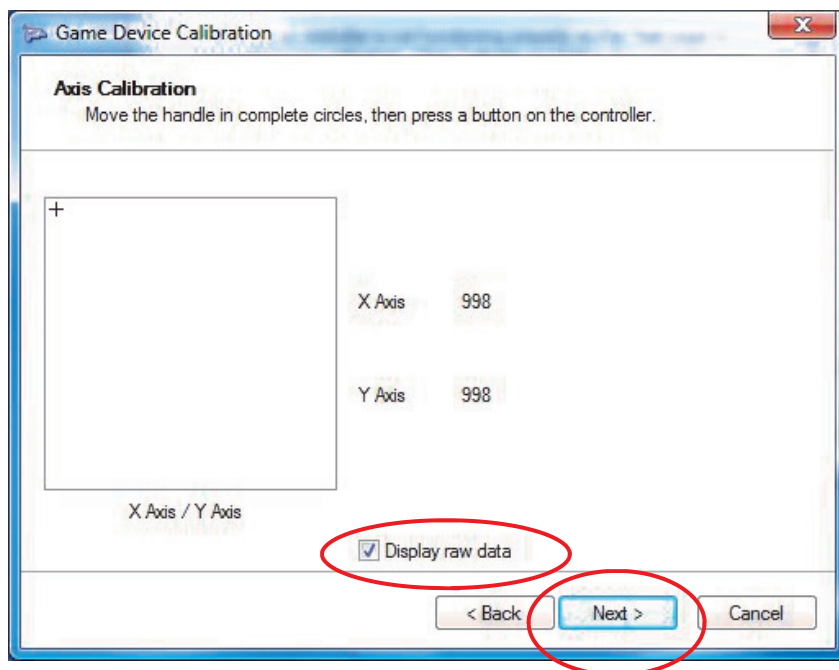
Game Device Calibration

Axis Calibration
Move the handle in complete circles, then press a button on the controller.

+

X Axis 998

Y Axis 998

X Axis / Y Axis

Display raw data

< Back
Next >
Cancel